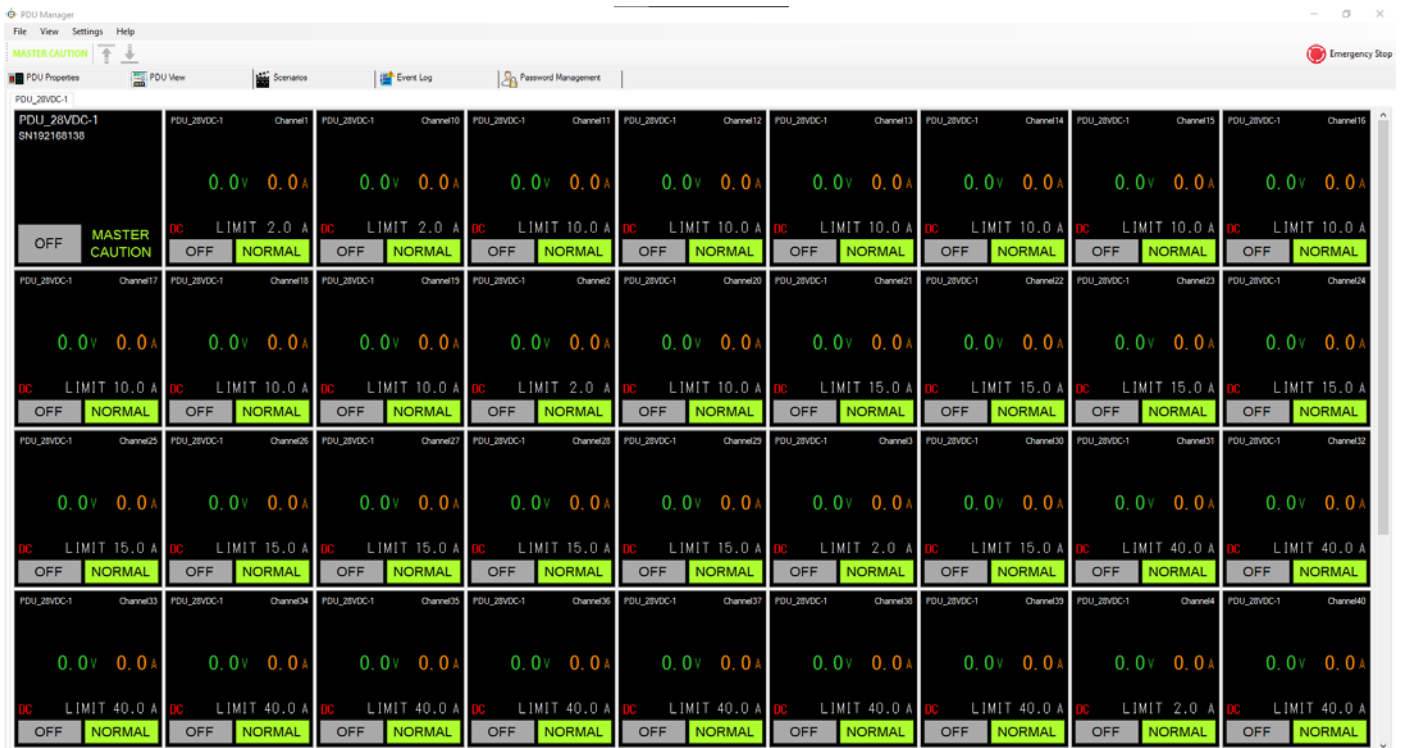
PDU Manager

File View Settings Help

MASTER CAUTION

Emergency Stop

PDU Properties PDU View Scenarios Event Log Password Management

PDU_28VDC-1

PDU_28VDC-1
SN192168138
OFF
MASTER CAUTION

| PDU_28VDC-1 Channel1 | PDU_28VDC-1 Channel10 | PDU_28VDC-1 Channel11 | PDU_28VDC-1 Channel12 | PDU_28VDC-1 Channel13 | PDU_28VDC-1 Channel14 | PDU_28VDC-1 Channel15 | PDU_28VDC-1 Channel16 |
|---|---|---|---|---|---|---|---|
| 0.0V 0.0A | 0.0V 0.0A | 0.0V 0.0A | 0.0V 0.0A | 0.0V 0.0A | 0.0V 0.0A | 0.0V 0.0A | 0.0V 0.0A |
| DC LIMIT 2.0 A | LIMIT 2.0 A | DC LIMIT 10.0 A | DC LIMIT 10.0 A | DC LIMIT 10.0 A | DC LIMIT 10.0 A | DC LIMIT 10.0 A | DC LIMIT 10.0 A |
| OFF NORMAL | OFF NORMAL | OFF NORMAL | OFF NORMAL | OFF NORMAL | OFF NORMAL | OFF NORMAL | OFF NORMAL |

| PDU_28VDC-1 Channel17 | PDU_28VDC-1 Channel18 | PDU_28VDC-1 Channel19 | PDU_28VDC-1 Channel2 | PDU_28VDC-1 Channel20 | PDU_28VDC-1 Channel21 | PDU_28VDC-1 Channel22 | PDU_28VDC-1 Channel23 | PDU_28VDC-1 Channel24 |
|---|---|---|---|---|---|---|---|---|
| 0.0V 0.0A | 0.0V 0.0A | 0.0V 0.0A | 0.0V 0.0A | 0.0V 0.0A | 0.0V 0.0A | 0.0V 0.0A | 0.0V 0.0A | 0.0V 0.0A |
| DC LIMIT 10.0 A | DC LIMIT 10.0 A | DC LIMIT 10.0 A | DC LIMIT 2.0 A | DC LIMIT 10.0 A | DC LIMIT 15.0 A | DC LIMIT 15.0 A | DC LIMIT 15.0 A | DC LIMIT 15.0 A |
| OFF NORMAL | OFF NORMAL | OFF NORMAL | OFF NORMAL | OFF NORMAL | OFF NORMAL | OFF NORMAL | OFF NORMAL | OFF NORMAL |

| PDU_28VDC-1 Channel25 | PDU_28VDC-1 Channel26 | PDU_28VDC-1 Channel27 | PDU_28VDC-1 Channel28 | PDU_28VDC-1 Channel29 | PDU_28VDC-1 Channel3 | PDU_28VDC-1 Channel30 | PDU_28VDC-1 Channel31 | PDU_28VDC-1 Channel32 |
|---|---|---|---|---|---|---|---|---|
| 0.0V 0.0A | 0.0V 0.0A | 0.0V 0.0A | 0.0V 0.0A | 0.0V 0.0A | 0.0V 0.0A | 0.0V 0.0A | 0.0V 0.0A | 0.0V 0.0A |
| DC LIMIT 15.0 A | DC LIMIT 15.0 A | DC LIMIT 15.0 A | DC LIMIT 15.0 A | DC LIMIT 15.0 A | DC LIMIT 2.0 A | DC LIMIT 15.0 A | DC LIMIT 40.0 A | DC LIMIT 40.0 A |
| OFF NORMAL | OFF NORMAL | OFF NORMAL | OFF NORMAL | OFF NORMAL | OFF NORMAL | OFF NORMAL | OFF NORMAL | OFF NORMAL |

| PDU_28VDC-1 Channel33 | PDU_28VDC-1 Channel34 | PDU_28VDC-1 Channel35 | PDU_28VDC-1 Channel36 | PDU_28VDC-1 Channel37 | PDU_28VDC-1 Channel38 | PDU_28VDC-1 Channel39 | PDU_28VDC-1 Channel4 | PDU_28VDC-1 Channel40 |
|---|---|---|---|---|---|---|---|---|
| 0.0V 0.0A | 0.0V 0.0A | 0.0V 0.0A | 0.0V 0.0A | 0.0V 0.0A | 0.0V 0.0A | 0.0V 0.0A | 0.0V 0.0A | 0.0V 0.0A |
| DC LIMIT 40.0 A | DC LIMIT 40.0 A | DC LIMIT 40.0 A | DC LIMIT 40.0 A | DC LIMIT 40.0 A | DC LIMIT 40.0 A | DC LIMIT 40.0 A | DC LIMIT 2.0 A | DC LIMIT 40.0 A |
| OFF NORMAL | OFF NORMAL | OFF NORMAL | OFF NORMAL | OFF NORMAL | OFF NORMAL | OFF NORMAL | OFF NORMAL | OFF NORMAL |